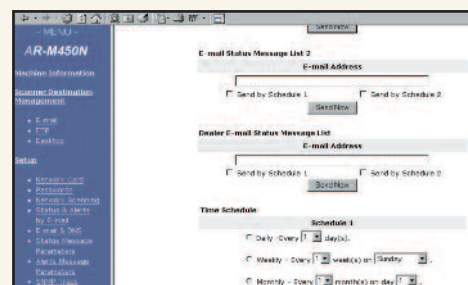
- MENU -

AR-M450N

Machine Information

Scanner Destination Management

- E-mail
- FTP
- Desktop

Setup

- Network Card
- Passwords
- Network Scanning
- Status & Alerts by E-mail
- E-mail & DNS
- Status Message Parameters
- Alerts Message Parameters
- SNMP Traps

Send Now

E-mail Status Message List 2

E-mail Address

Send by Schedule 1  Send by Schedule 2

Send Now

Dealer E-mail Status Message List

E-mail Address

Send by Schedule 1  Send by Schedule 2

Send Now

Time Schedule

Schedule 1

Daily - Every 1 day(s).

Weekly - Every 1 week(s) on Sunday

Monthly - Every 1 month(s) on day 1